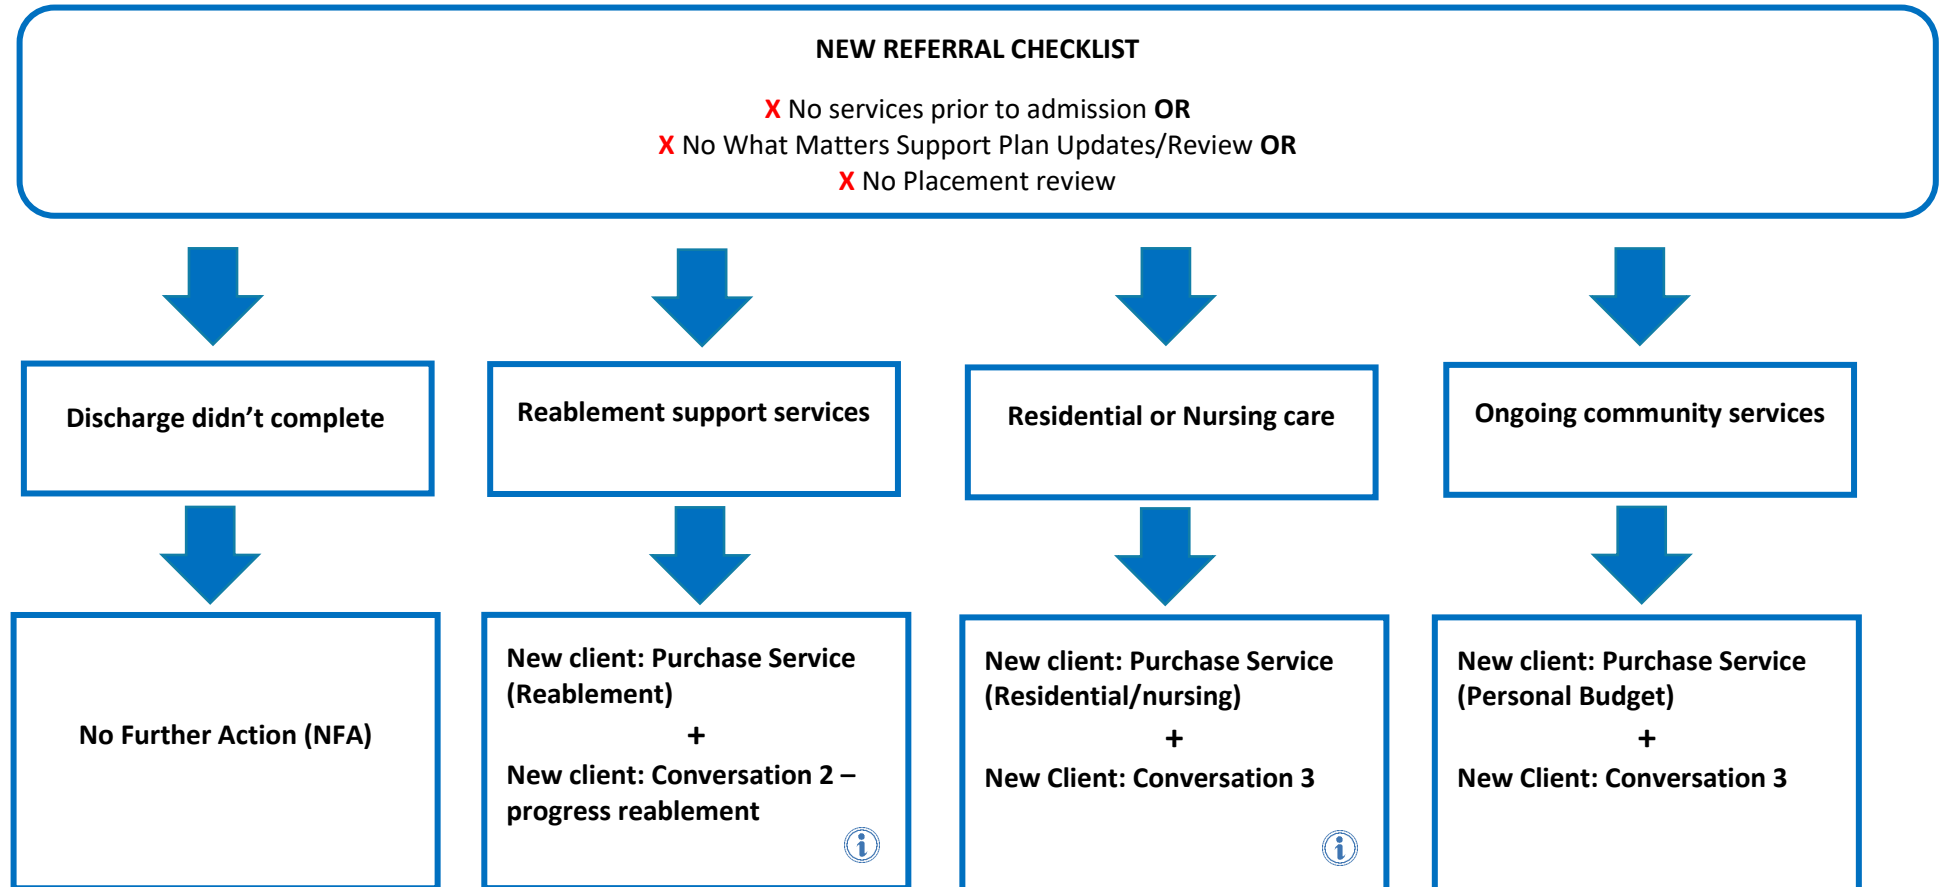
NEW REFERRAL CHECKLIST

X No services prior to admission OR
X No What Matters Support Plan Updates/Review OR
X No Placement review

Discharge didn't complete

No Further Action (NFA)

Reablement support services

New client: Purchase Service (Reablement)
+
New client: Conversation 2 – progress reablement

Residential or Nursing care

New client: Purchase Service (Residential/nursing)
+
New Client: Conversation 3

Ongoing community services

New client: Purchase Service (Personal Budget)
+
New Client: Conversation 3